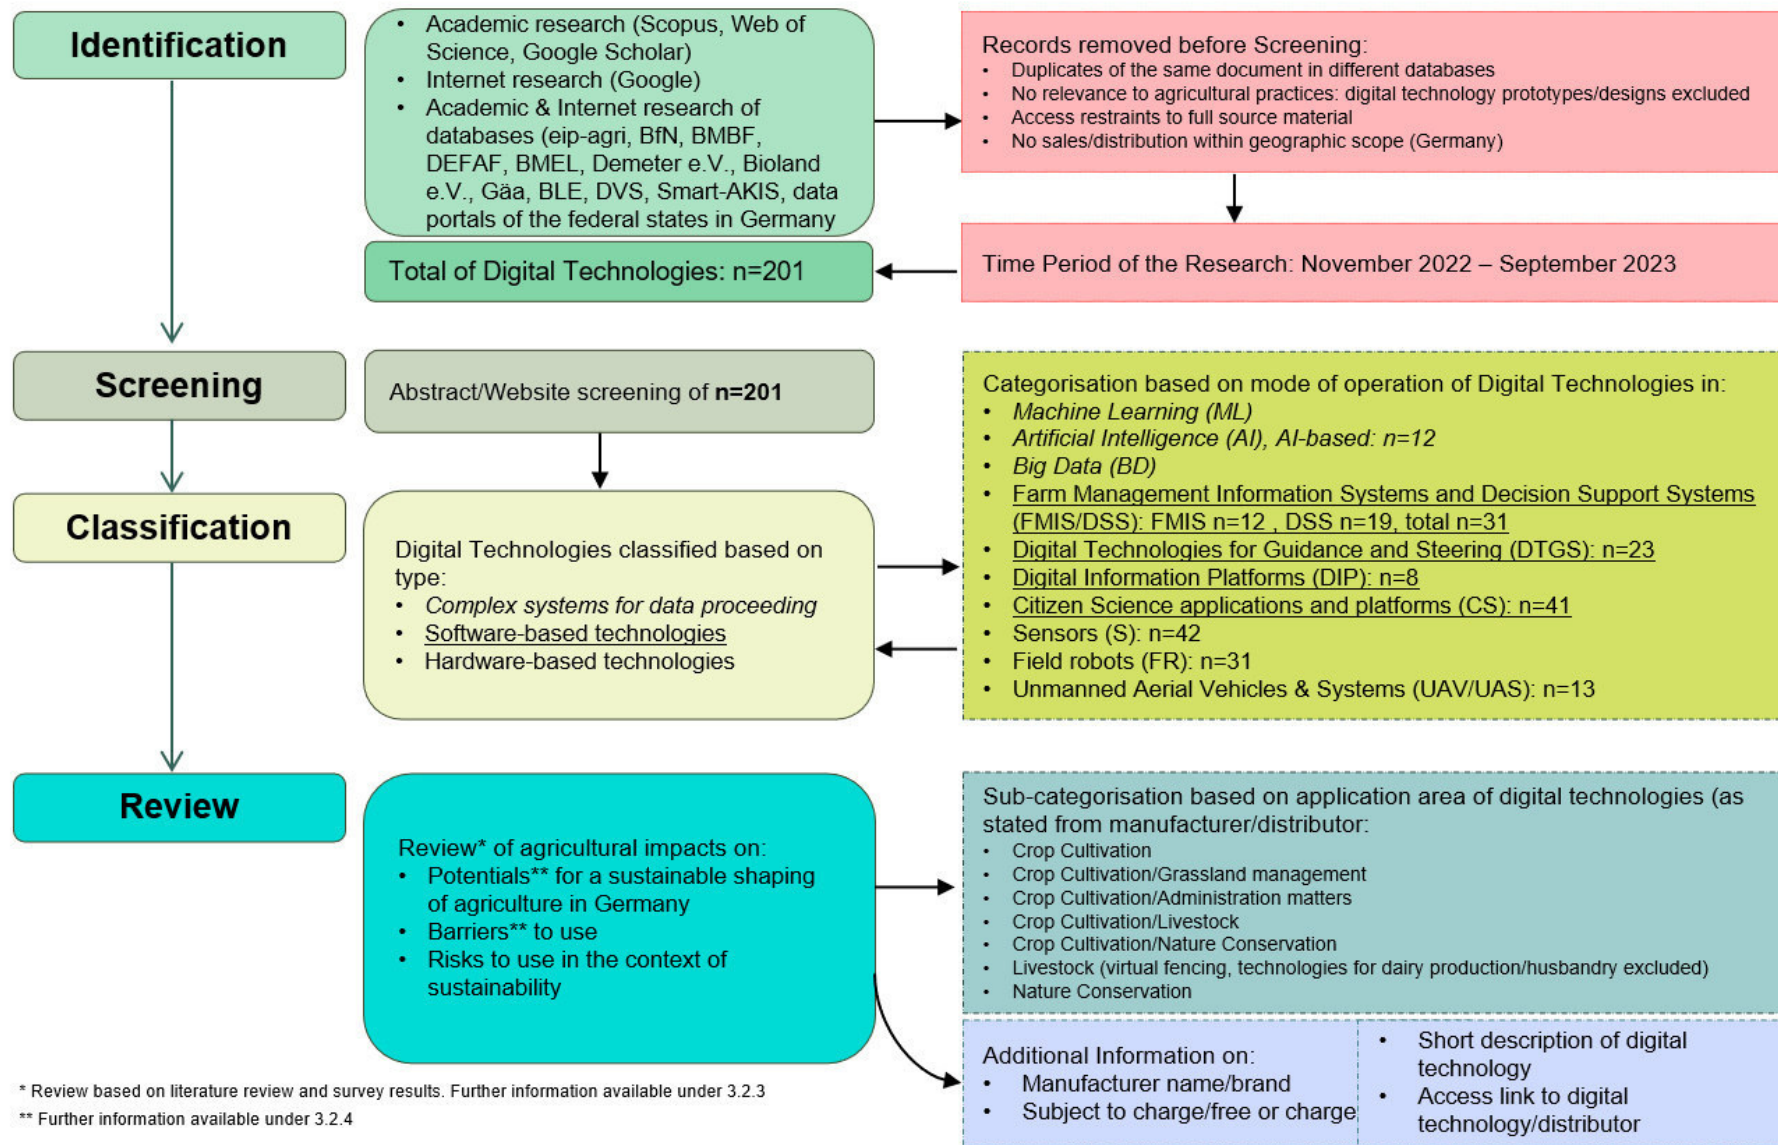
Identification

- Academic research (Scopus, Web of Science, Google Scholar)
- Internet research (Google)
- Academic & Internet research of databases (eip-agri, BfN, BMBF, DEFAF, BMEL, Demeter e.V., Bioland e.V., Gäa, BLE, DVS, Smart-AKIS, data portals of the federal states in Germany

Records removed before Screening:
- Duplicates of the same document in different databases
- No relevance to agricultural practices: digital technology prototypes/designs excluded
- Access restraints to full source material
- No sales/distribution within geographic scope (Germany)

Total of Digital Technologies: n=201

Time Period of the Research: November 2022 – September 2023

Screening

Abstract/Website screening of **n=201**

Categorisation based on mode of operation of Digital Technologies in:
- *Machine Learning (ML)*
- *Artificial Intelligence (AI), AI-based: n=12*
- *Big Data (BD)*
- Farm Management Information Systems and Decision Support Systems (FMIS/DSS): FMIS n=12 , DSS n=19, total n=31
- Digital Technologies for Guidance and Steering (DTGS): n=23
- Digital Information Platforms (DIP): n=8
- Citizen Science applications and platforms (CS): n=41
- Sensors (S): n=42
- Field robots (FR): n=31
- Unmanned Aerial Vehicles & Systems (UAV/UAS): n=13

Classification

Digital Technologies classified based on type:
- *Complex systems for data proceeding*
- Software-based technologies
- Hardware-based technologies

Review

Review* of agricultural impacts on:
- Potentials** for a sustainable shaping of agriculture in Germany
- Barriers** to use
- Risks to use in the context of sustainability

Sub-categorisation based on application area of digital technologies (as stated from manufacturer/distributor:
- Crop Cultivation
- Crop Cultivation/Grassland management
- Crop Cultivation/Administration matters
- Crop Cultivation/Livestock
- Crop Cultivation/Nature Conservation
- Livestock (virtual fencing, technologies for dairy production/husbandry excluded)
- Nature Conservation

Additional Information on:
- Manufacturer name/brand
- Subject to charge/free or charge

- Short description of digital technology
- Access link to digital technology/distributor

* Review based on literature review and survey results. Further information available under 3.2.3
** Further information available under 3.2.4